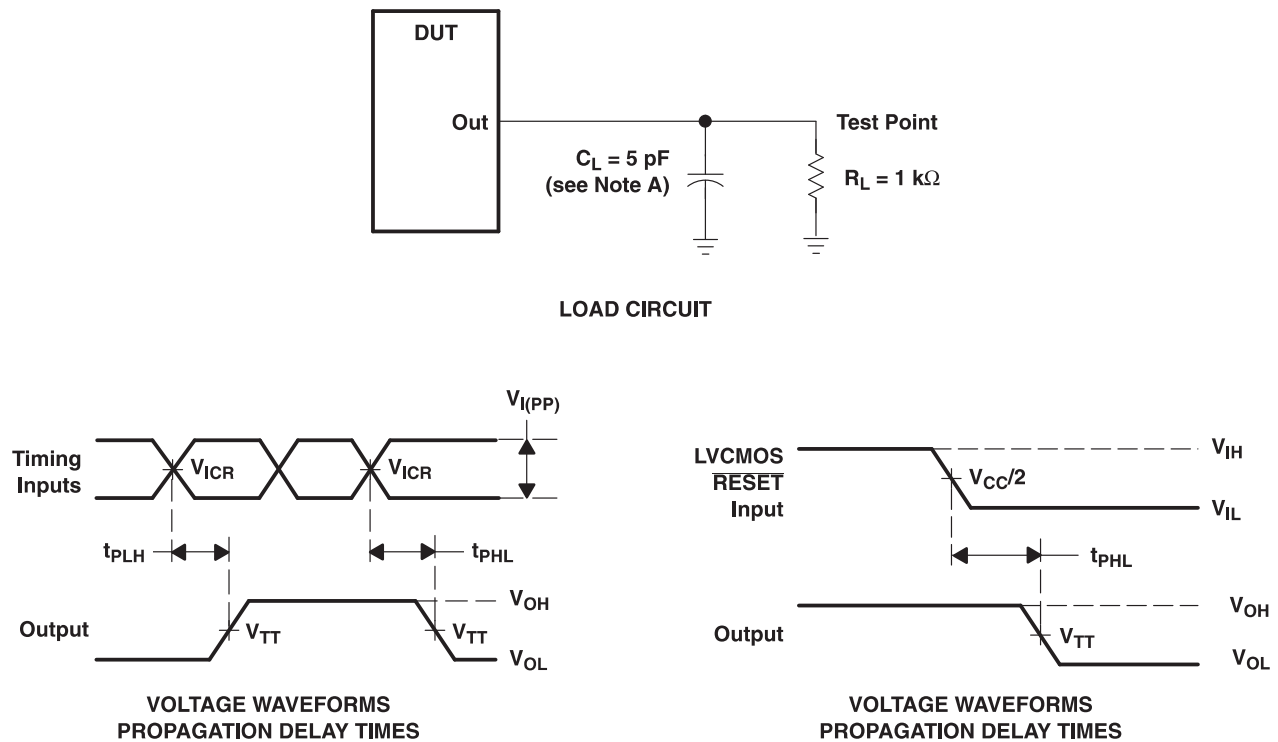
DUT

Out

Test Point

$C_L$ = 5 pF
(see Note A)

$R_L$ = 1 k$\Omega$

LOAD CIRCUIT

$V_{I(PP)}$

Timing Inputs

$V_{ICR}$

$V_{ICR}$

$t_{PLH}$

$t_{PHL}$

$V_{OH}$

Output

$V_{TT}$

$V_{TT}$

$V_{OL}$

VOLTAGE WAVEFORMS
PROPAGATION DELAY TIMES

LVCMOS
$\overline{RESET}$
Input

$V_{IH}$

$V_{CC}/2$

$V_{IL}$

$t_{PHL}$

$V_{OH}$

Output

$V_{TT}$

$V_{OL}$

VOLTAGE WAVEFORMS
PROPAGATION DELAY TIMES